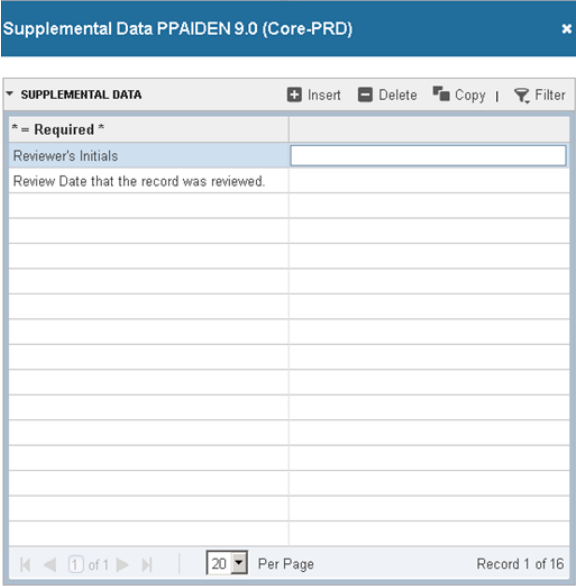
Supplemental Data PPAIDEN 9.0 (Core-PRD) ×

SUPPLEMENTAL DATA Insert Delete Copy | Filter

| * = Required * | |
|---|---|
| Reviewer's Initials | |
| Review Date that the record was reviewed. | |

1 of 1 20 Per Page Record 1 of 16